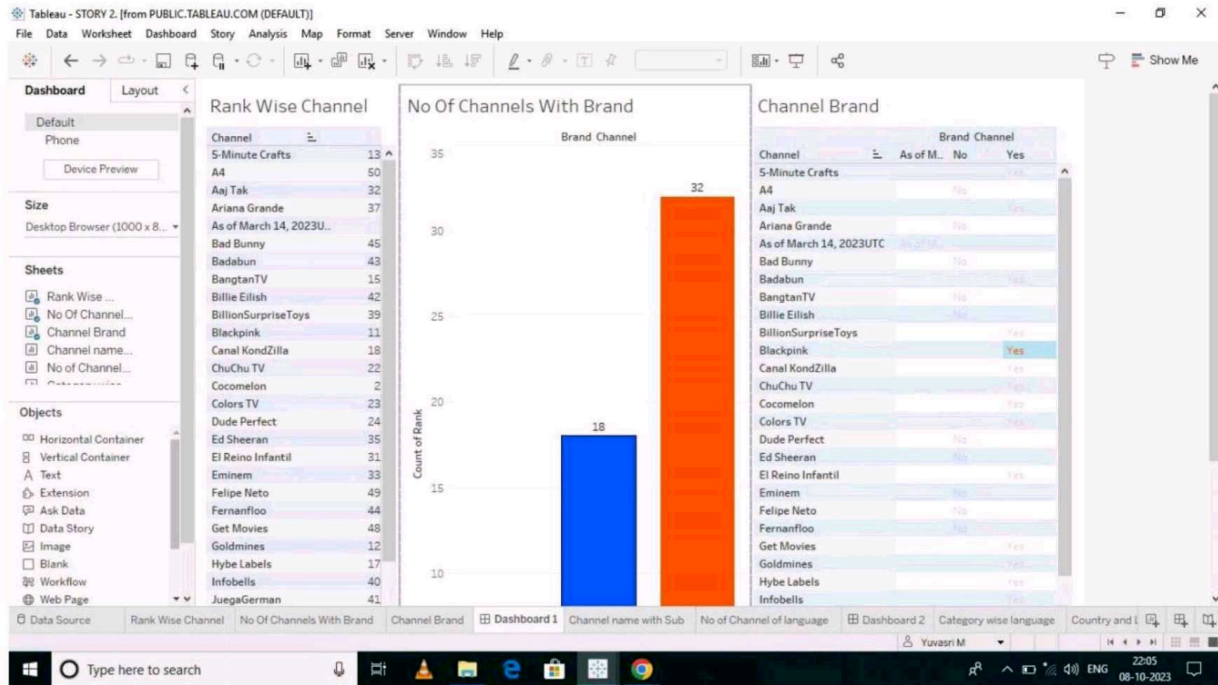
Tableau - STORY 2. [from PUBLIC.TABLEAU.COM (DEFAULT)]

File Data Worksheet Dashboard Story Analysis Map Format Server Window Help

Show Me

Dashboard Layout

Default
Phone

Device Preview

Size

Desktop Browser (1000 x 8...

Sheets

Rank Wise ...
No Of Channel...
Channel Brand
Channel name...
No of Channel...

Objects

Horizontal Container
Vertical Container
Text
Extension
Ask Data
Data Story
Image
Blank
Workflow
Web Page

Rank Wise Channel

| Channel | |
|---|---|
| 5-Minute Crafts | 13 |
| A4 | 50 |
| Aaj Tak | 32 |
| Ariana Grande | 37 |
| As of March 14, 2023U... | |
| Bad Bunny | 45 |
| Badabun | 43 |
| BangtanTV | 15 |
| Billie Eilish | 42 |
| BillionSurpriseToys | 39 |
| Blackpink | 11 |
| Canal KondZilla | 18 |
| ChuChu TV | 22 |
| Cocomelon | 2 |
| Colors TV | 23 |
| Dude Perfect | 24 |
| Ed Sheeran | 35 |
| El Reino Infantil | 31 |
| Eminem | 33 |
| Felipe Neto | 49 |
| Fernanfloo | 44 |
| Get Movies | 48 |
| Goldmines | 12 |
| Hybe Labels | 17 |
| Infobells | 40 |
| JuegaGerman | 41 |

No Of Channels With Brand

Brand Channel

35
30
25
20
15
10

Count of Rank

18
32

Channel Brand

| Channel | As of M... | No | Yes |
|---|---|---|---|
| 5-Minute Crafts | | | Yes |
| A4 | | No | |
| Aaj Tak | | | Yes |
| Ariana Grande | | No | |
| As of March 14, 2023UTC | As of M... | | |
| Bad Bunny | | No | |
| Badabun | | | Yes |
| BangtanTV | | No | |
| Billie Eilish | | No | |
| BillionSurpriseToys | | | Yes |
| Blackpink | | | Yes |
| Canal KondZilla | | | Yes |
| ChuChu TV | | | Yes |
| Cocomelon | | | Yes |
| Colors TV | | | Yes |
| Dude Perfect | | No | |
| Ed Sheeran | | No | |
| El Reino Infantil | | | Yes |
| Eminem | | No | |
| Felipe Neto | | No | |
| Fernanfloo | | No | |
| Get Movies | | | Yes |
| Goldmines | | | Yes |
| Hybe Labels | | | Yes |
| Infobells | | | Yes |

Data Source | Rank Wise Channel | No Of Channels With Brand | Channel Brand | Dashboard 1 | Channel name with Sub | No of Channel of language | Dashboard 2 | Category wise language | Country and l

Yuvasri M

Type here to search

ENG 22:05 08-10-2023